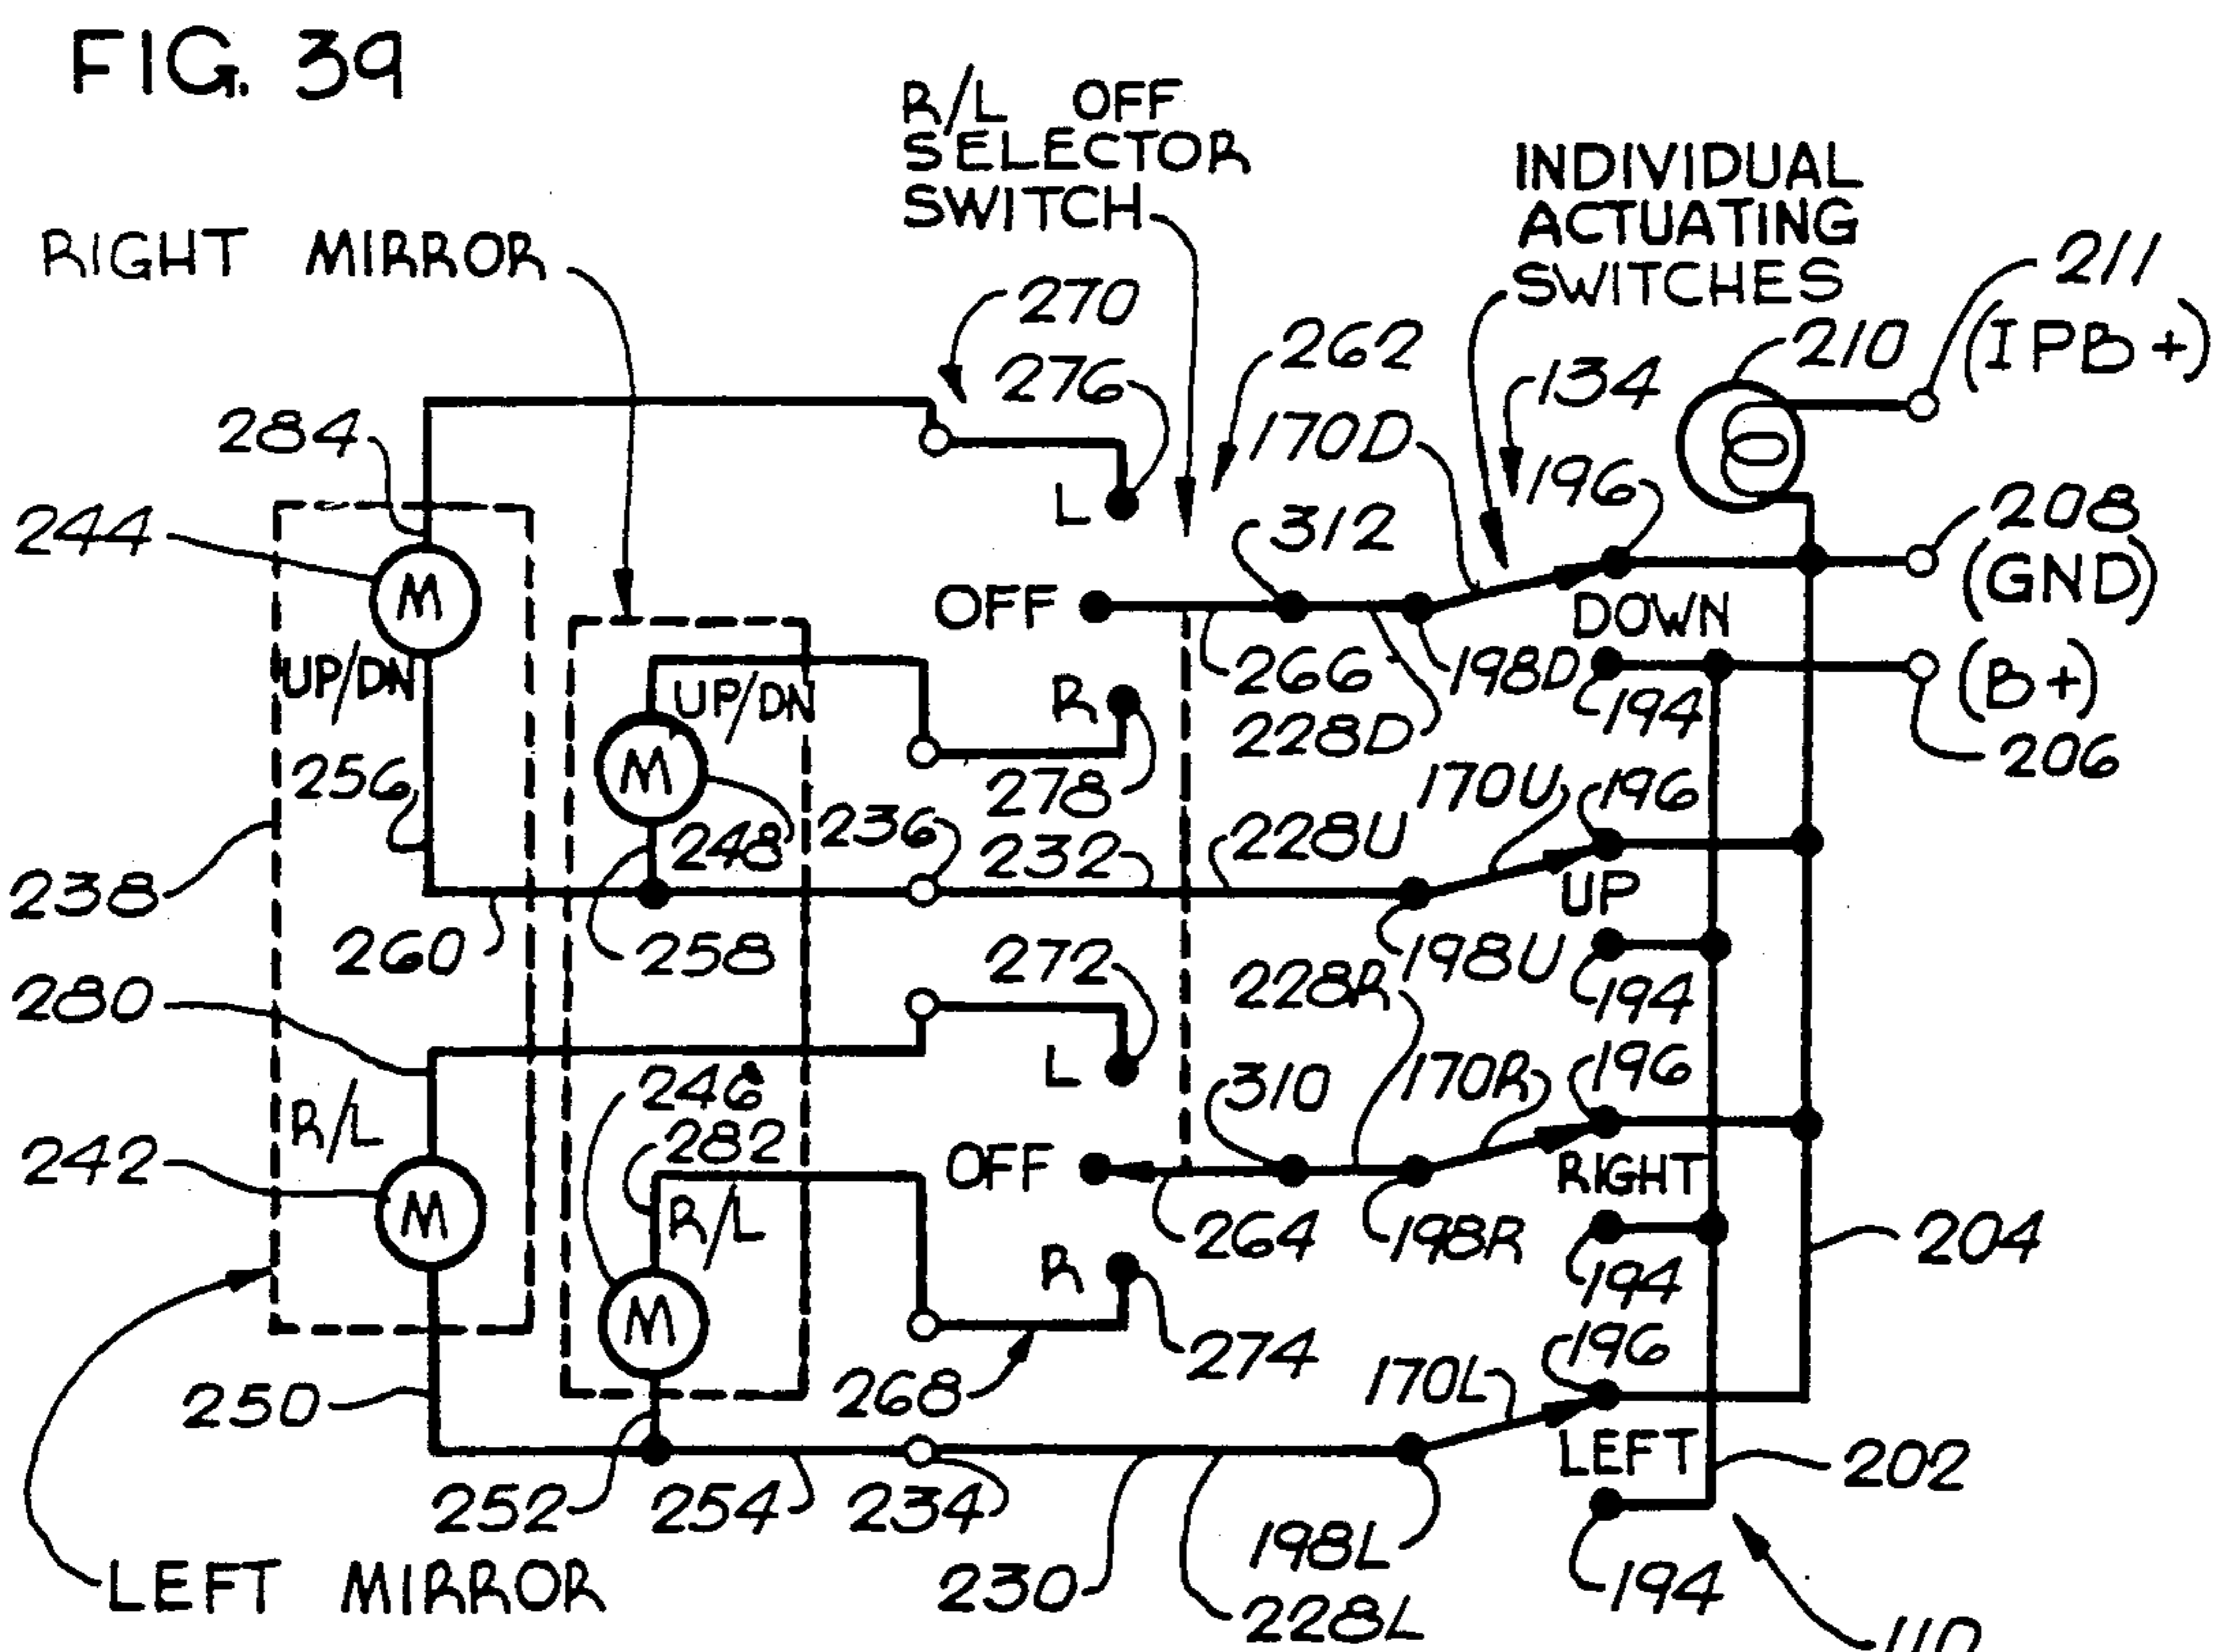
FIG. 39

R/L OFF SELECTOR SWITCH

INDIVIDUAL ACTUATING SWITCHES

RIGHT MIRROR

211 (IPB+)

270

262

210

276

134

284

170D

L

196

244

312

208 (GND)

M

OFF

DOWN

UP/DN

266

198D

(B+)

UP/DN

R

194

M

228D

206

256

278

170U

196

248

236

232

228U

238

UP

260

258

198U

272

228R

194

280

L

310

170R

196

R/L

246

282

OFF

RIGHT

242

M

R/L

264

198R

204

R

194

M

274

196

268

170L

250

LEFT

202

252

254

234

198L

230

194

LEFT MIRROR

228L

110